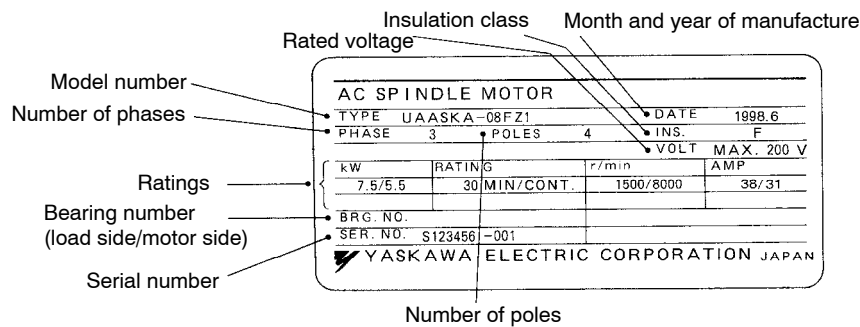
Insulation class
Month and year of manufacture
Rated voltage
Model number
Number of phases
Ratings
Bearing number (load side/motor side)
Serial number

AC SPINDLE MOTOR
TYPE UAASKA-08FZ1
DATE 1998.6
PHASE 3
POLES 4
INS. F
VOLT MAX. 200 V

| kW | RATING | | r/min | AMP |
|---|---|---|---|---|
| 7.5/5.5 | 30 | MIN/CONT. | 1500/8000 | 38/31 |

BRG. NO.
SER. NO. S123456-001
YASKAWA ELECTRIC CORPORATION JAPAN

Number of poles